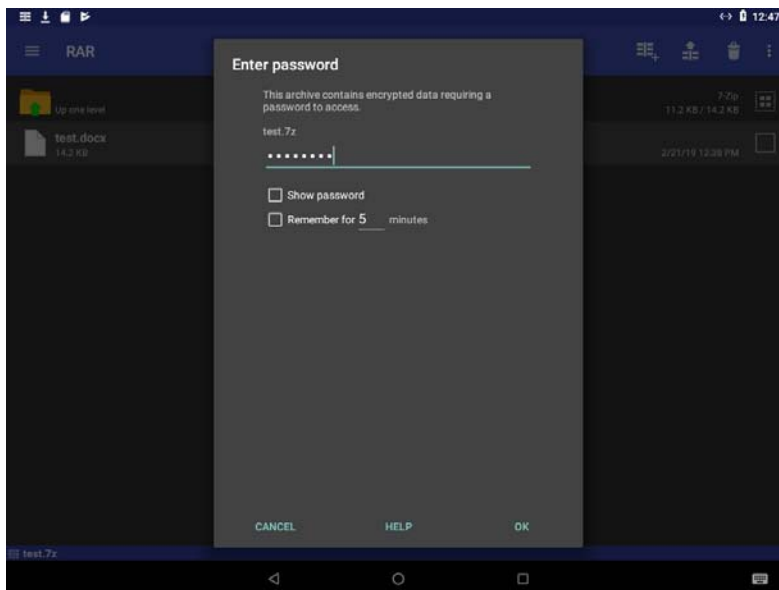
12:47

RAR

Up one level

7-Zip
11.2 KB / 14.2 KB

test.docx
14.2 KB

2/21/19 12:38 PM

Enter password

This archive contains encrypted data requiring a password to access.

test.7z

••••••••

Show password

Remember for 5 minutes

CANCEL HELP OK

test.7z